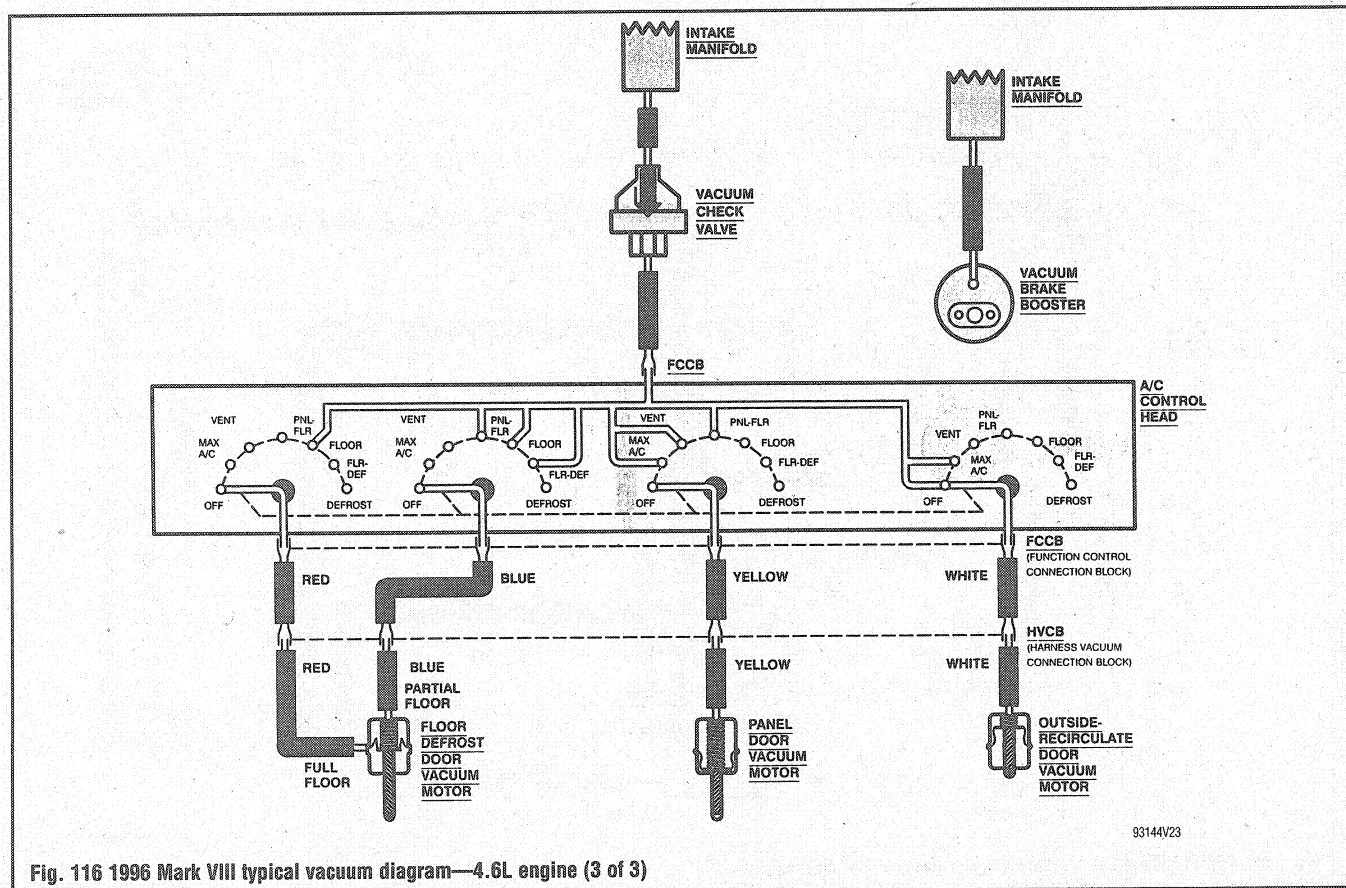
INTAKE MANIFOLD

INTAKE MANIFOLD

VACUUM CHECK VALVE

VACUUM BRAKE BOOSTER

FCCB

A/C CONTROL HEAD

VENT
PNL-FLR
MAX A/C
FLOOR
FLR-DEF
OFF
DEFROST

VENT
PNL-FLR
MAX A/C
FLOOR
FLR-DEF
OFF
DEFROST

VENT
MAX A/C
PNL-FLR
FLOOR
FLR-DEF
OFF
DEFROST

VENT
PNL-FLR
MAX A/C
FLOOR
FLR-DEF
OFF
DEFROST

FCCB
(FUNCTION CONTROL CONNECTION BLOCK)

RED
BLUE
YELLOW
WHITE

HVCB
(HARNESS VACUUM CONNECTION BLOCK)

RED
BLUE
YELLOW
WHITE

PARTIAL FLOOR

FLOOR DEFROST DOOR VACUUM MOTOR

FULL FLOOR

PANEL DOOR VACUUM MOTOR

OUTSIDE-RECIRCULATE DOOR VACUUM MOTOR

93144V23

Fig. 116 1996 Mark VIII typical vacuum diagram—4.6L engine (3 of 3)